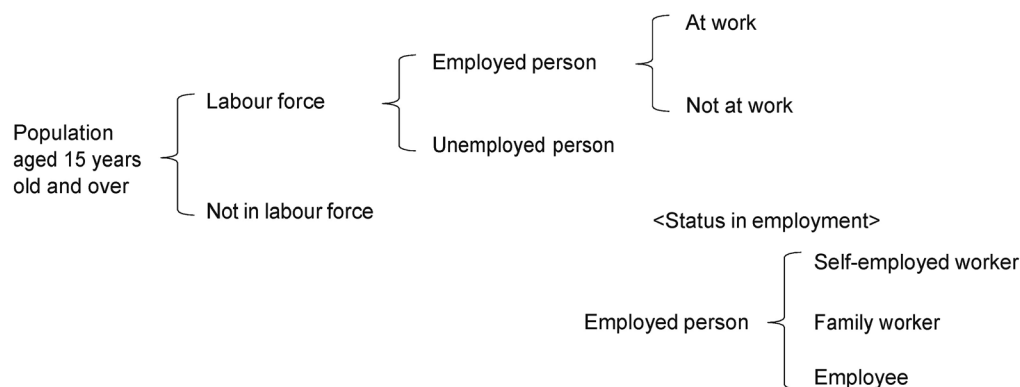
Population aged 15 years old and over

Labour force

Employed person

At work

Not at work

Unemployed person

Not in labour force

<Status in employment>

Employed person

Self-employed worker

Family worker

Employee